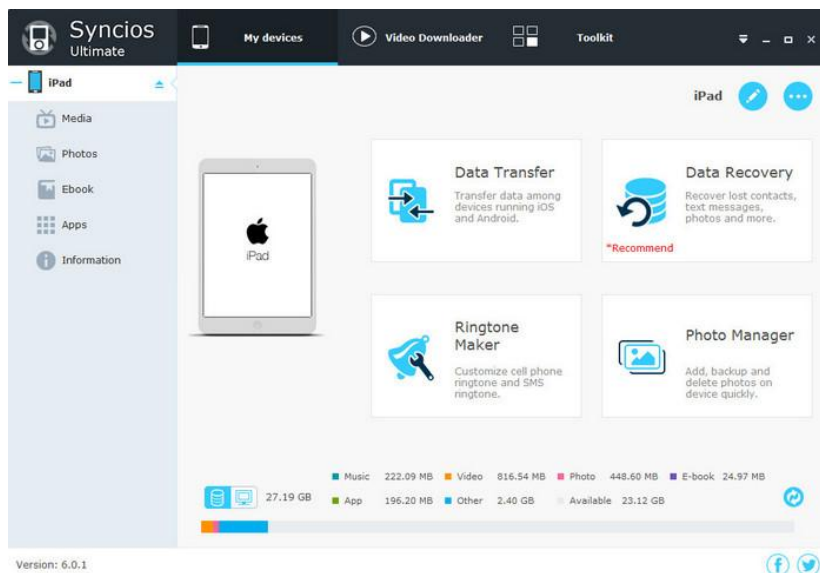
Syncios Ultimate

My devices

Video Downloader

Toolkit

iPad

Media

Photos

Ebook

Apps

Information

iPad

iPad

Data Transfer

Transfer data among devices running iOS and Android.

Data Recovery

Recover lost contacts, text messages, photos and more.

*Recommend

Ringtone Maker

Customize cell phone ringtone and SMS ringtone.

Photo Manager

Add, backup and delete photos on device quickly.

27.19 GB

Music 222.09 MB Video 816.54 MB Photo 448.60 MB E-book 24.97 MB

App 196.20 MB Other 2.40 GB Available 23.12 GB

Version: 6.0.1